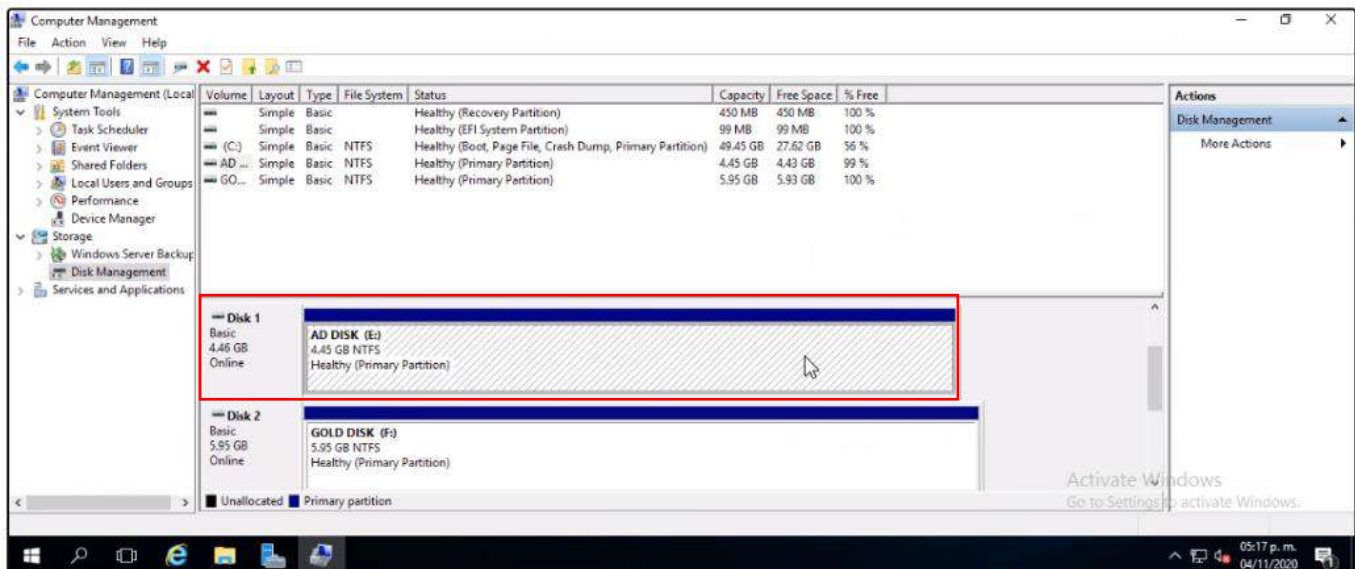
Computer Management

File Action View Help

Computer Management (Local
System Tools
Task Scheduler
Event Viewer
Shared Folders
Local Users and Groups
Performance
Device Manager
Storage
Windows Server Backup
Disk Management
Services and Applications

| Volume | Layout | Type | File System | Status | Capacity | Free Space | % Free |
|---|---|---|---|---|---|---|---|
| | Simple | Basic | | Healthy (Recovery Partition) | 450 MB | 450 MB | 100 % |
| | Simple | Basic | | Healthy (EFI System Partition) | 99 MB | 99 MB | 100 % |
| (C:) | Simple | Basic | NTFS | Healthy (Boot, Page File, Crash Dump, Primary Partition) | 49.45 GB | 27.62 GB | 56 % |
| AD ... | Simple | Basic | NTFS | Healthy (Primary Partition) | 4.45 GB | 4.43 GB | 99 % |
| GO... | Simple | Basic | NTFS | Healthy (Primary Partition) | 5.95 GB | 5.93 GB | 100 % |

Disk 1
Basic
4.46 GB
Online

AD DISK (E:)
4.45 GB NTFS
Healthy (Primary Partition)

Disk 2
Basic
5.95 GB
Online

GOLD DISK (F:)
5.95 GB NTFS
Healthy (Primary Partition)

Unallocated Primary partition

Actions
Disk Management
More Actions

Activate Windows
Go to Settings to activate Windows.

05:17 p. m.
04/11/2020